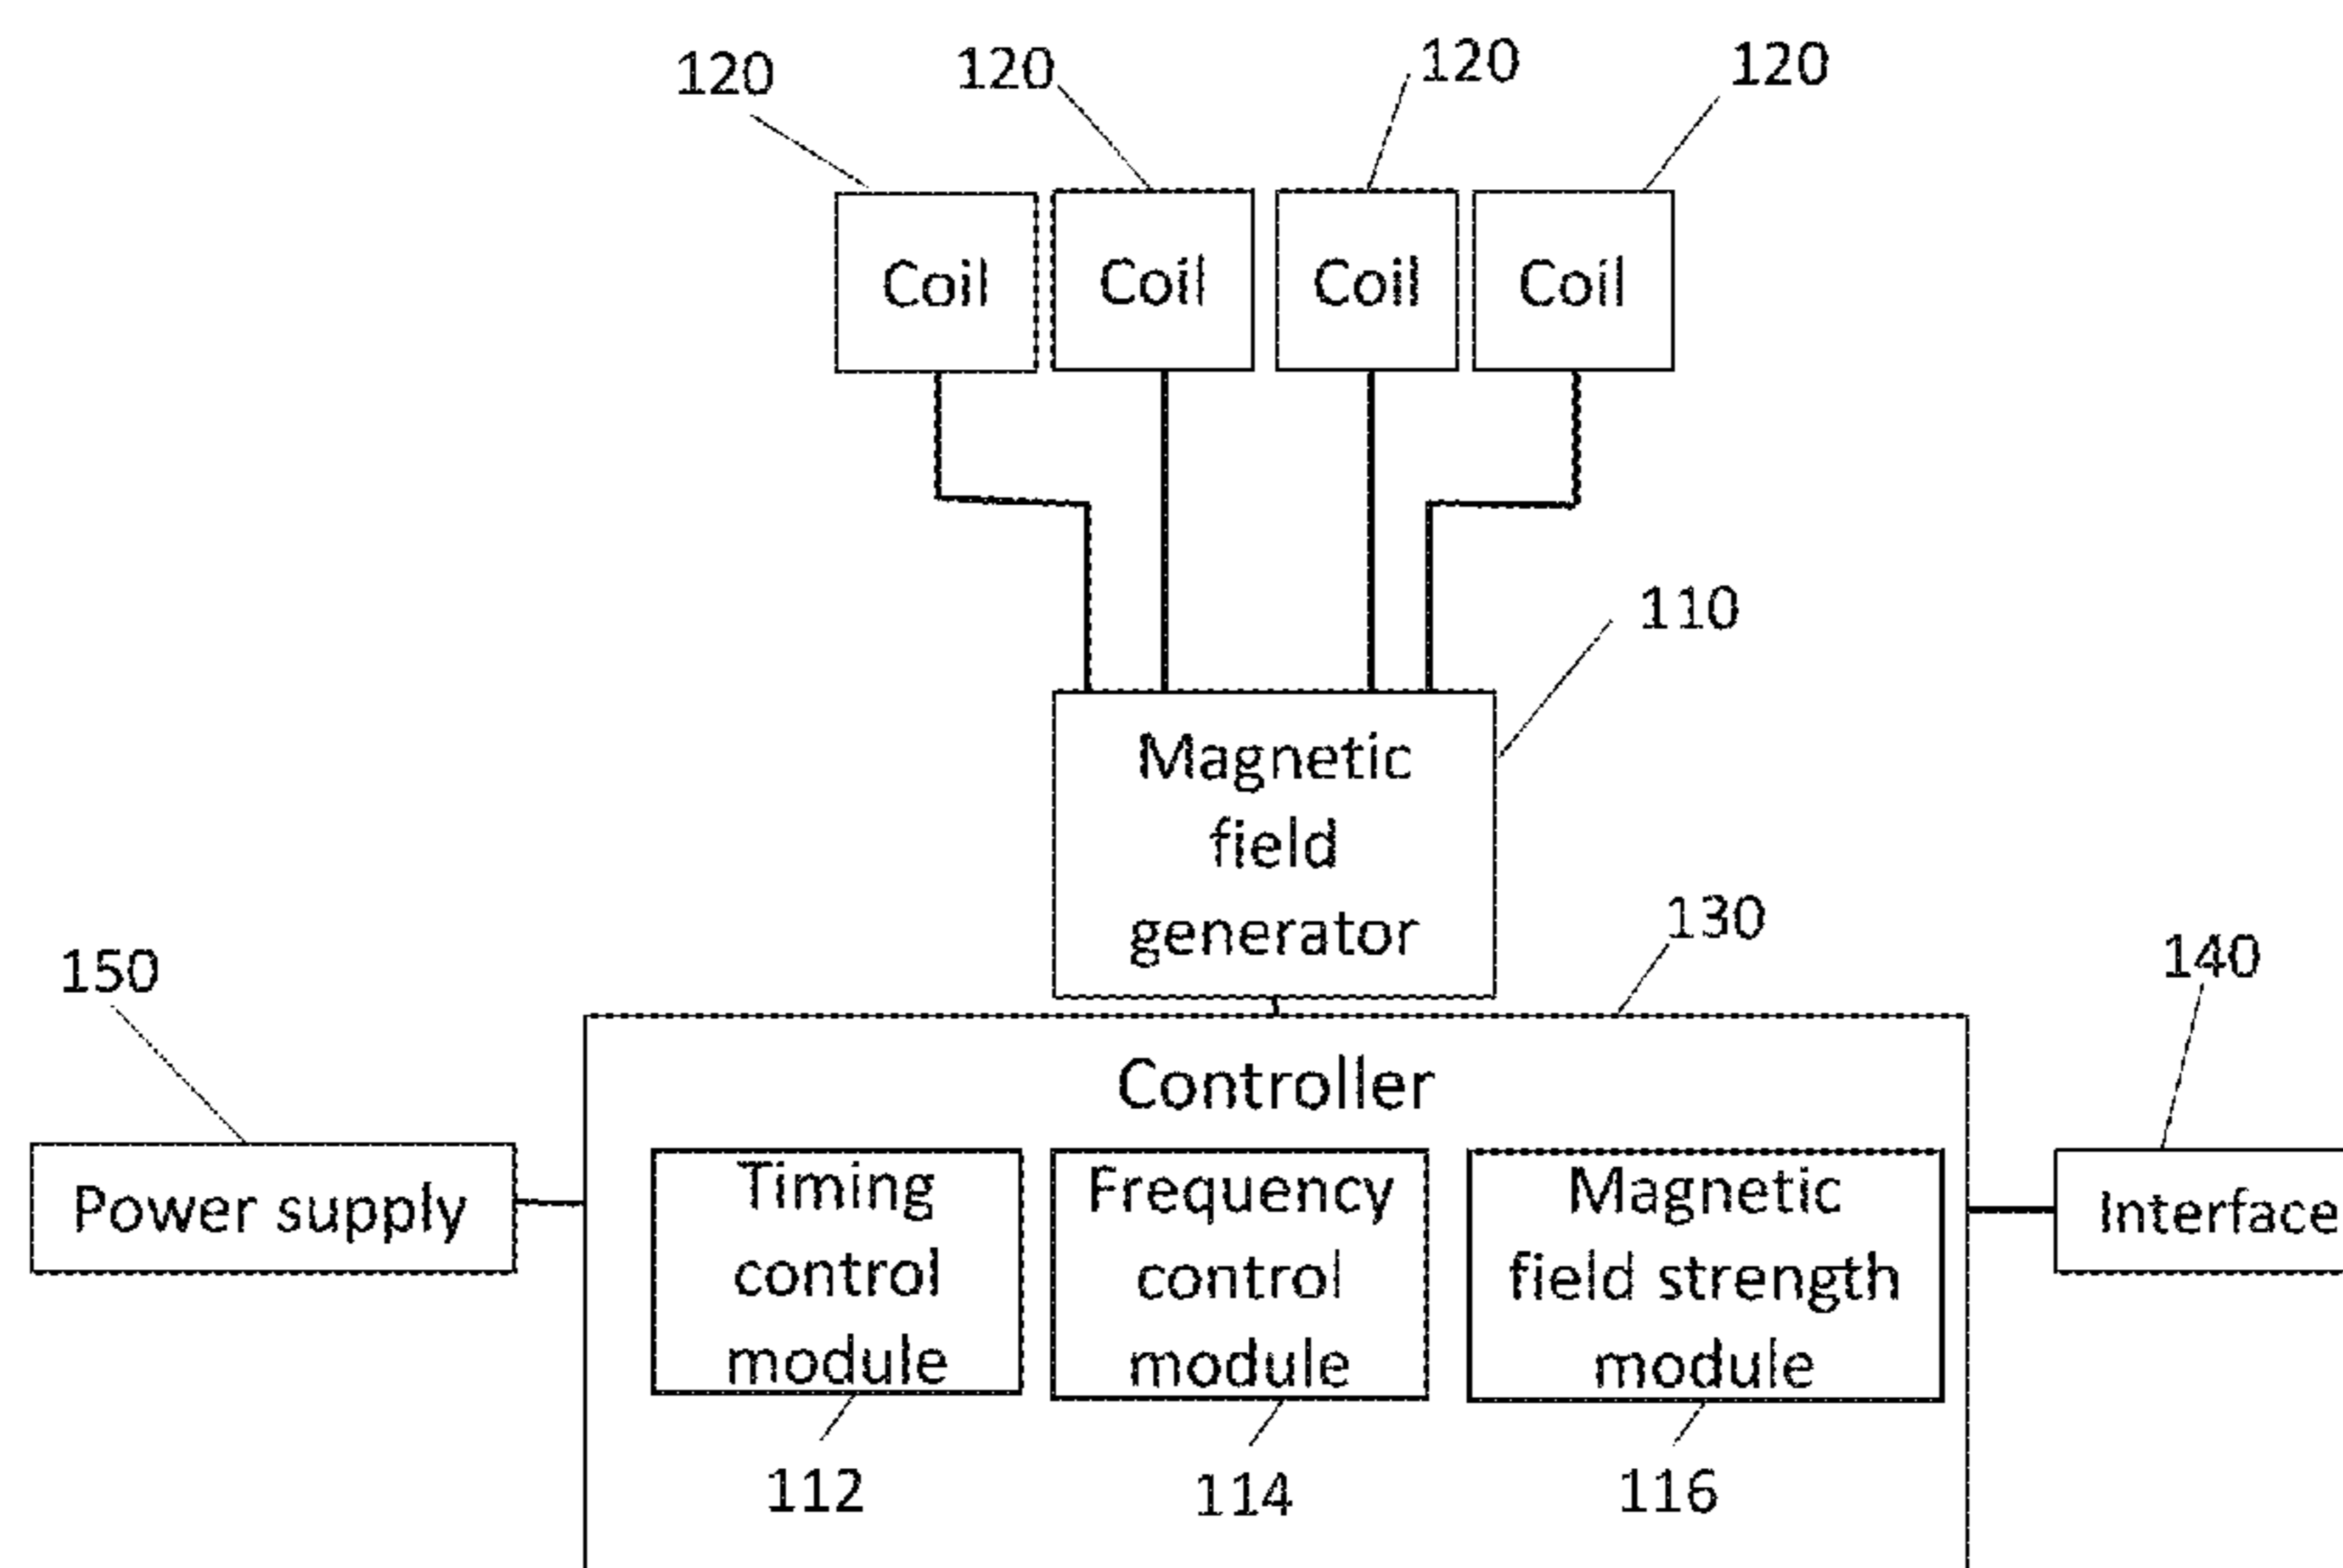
120 120 120 120

Coil Coil Coil Coil

110

Magnetic field generator

130

150

140

Controller

Power supply

Timing control module

Frequency control module

Magnetic field strength module

Interface

112 114 116